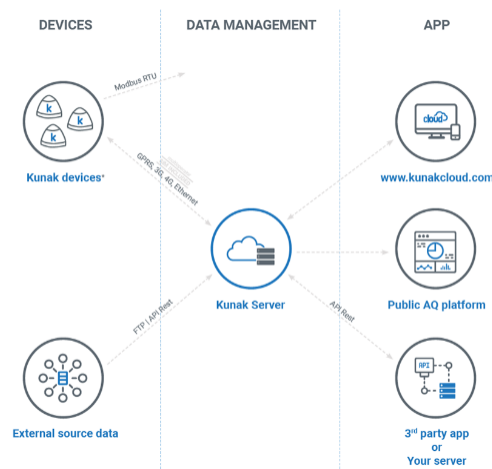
DEVICES

DATA MANAGEMENT

APP

Modbus RTU

k

k

k

Kunak devices¹

GPRS, 3G, 4G, Ethernet

cloud

www.kunakcloud.com

Kunak Server

Public AQ platform

FTP | API Rest

API Rest

API

External source data

3rd party app or Your server